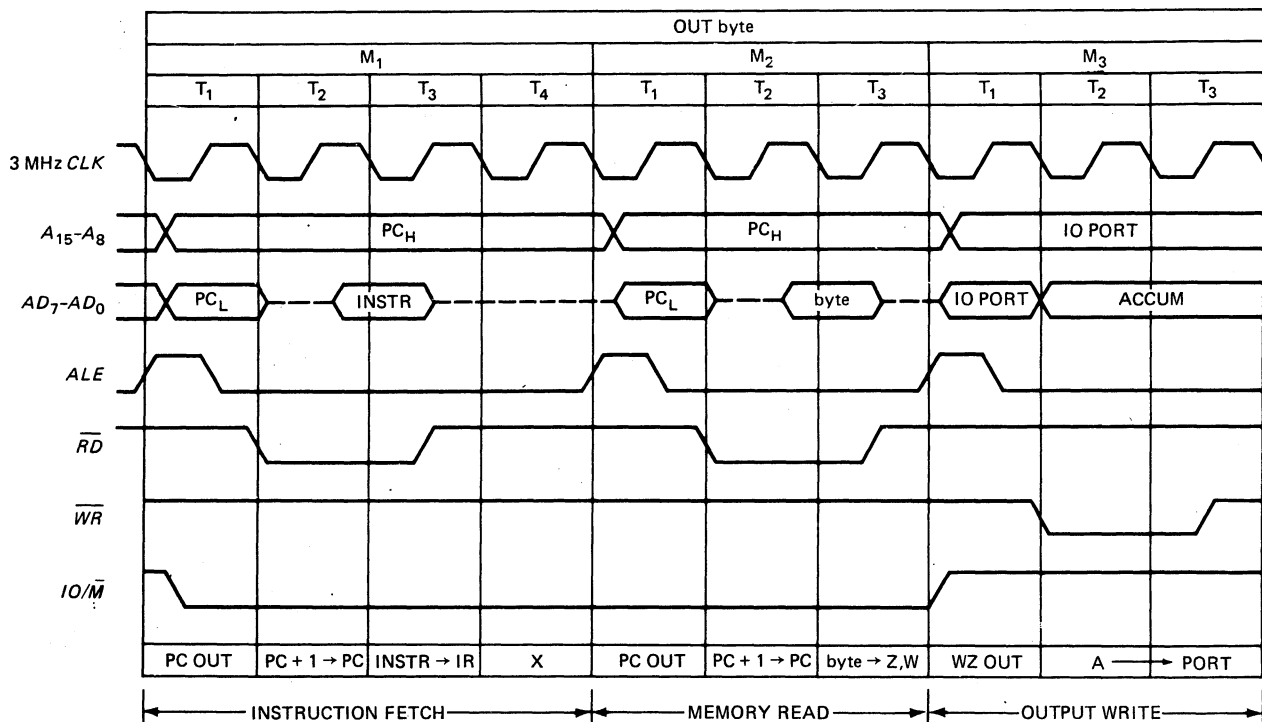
OUT byte

| $M_1$ | | | | $M_2$ | | | $M_3$ | | |
|---|---|---|---|---|---|---|---|---|---|
| $T_1$ | $T_2$ | $T_3$ | $T_4$ | $T_1$ | $T_2$ | $T_3$ | $T_1$ | $T_2$ | $T_3$ |

3 MHz $CLK$

$A_{15}$-$A_8$ $PC_H$ $PC_H$ IO PORT

$AD_7$-$AD_0$ $PC_L$ INSTR $PC_L$ byte IO PORT ACCUM

$ALE$

$\overline{RD}$

$\overline{WR}$

$IO/\overline{M}$

| PC OUT | PC + 1 → PC | INSTR → IR | X | PC OUT | PC + 1 → PC | byte → Z,W | WZ OUT | A → PORT |
|---|---|---|---|---|---|---|---|---|

INSTRUCTION FETCH MEMORY READ OUTPUT WRITE